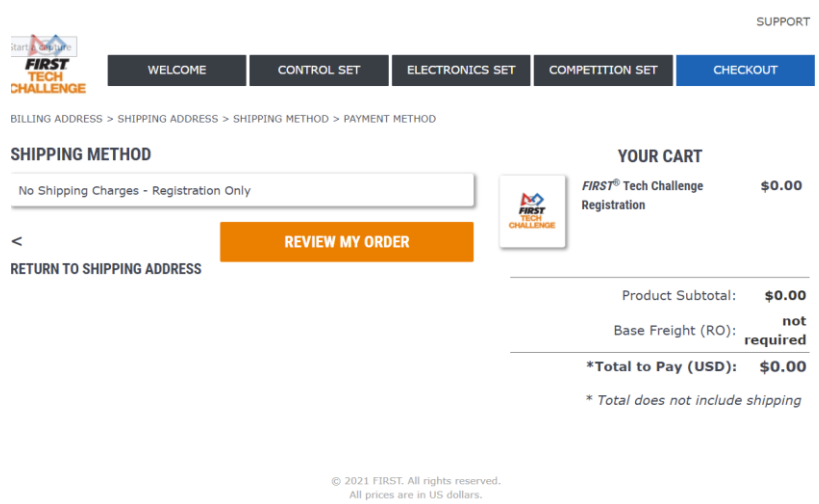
SUPPORT

Start Capture

FIRST TECH CHALLENGE

WELCOME | CONTROL SET | ELECTRONICS SET | COMPETITION SET | CHECKOUT

BILLING ADDRESS > SHIPPING ADDRESS > SHIPPING METHOD > PAYMENT METHOD

SHIPPING METHOD

No Shipping Charges - Registration Only

<
RETURN TO SHIPPING ADDRESS

REVIEW MY ORDER

YOUR CART

FIRST TECH CHALLENGE

FIRST® Tech Challenge Registration $0.00

Product Subtotal: $0.00

Base Freight (RO): not required

*Total to Pay (USD): $0.00

* Total does not include shipping

© 2021 FIRST. All rights reserved.
All prices are in US dollars.